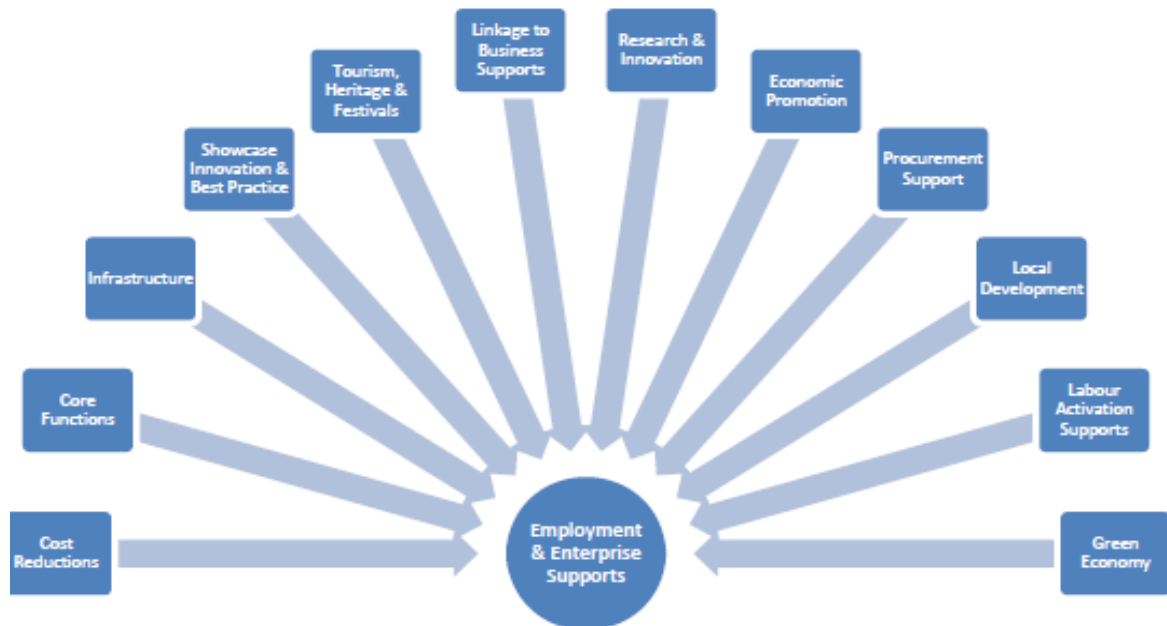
Cost Reductions

Core Functions

Infrastructure

Showcase Innovation & Best Practice

Tourism, Heritage & Festivals

Linkage to Business Supports

Research & Innovation

Economic Promotion

Procurement Support

Local Development

Labour Activation Supports

Green Economy

Employment & Enterprise Supports